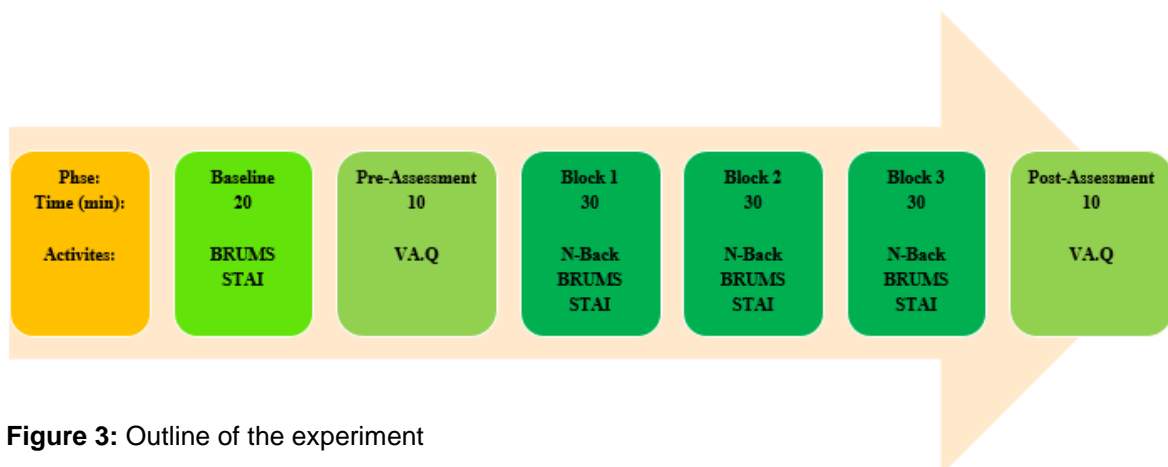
Phse:
Time (min):

Activites:

Baseline
20

BRUMS
STAI

Pre-Assessment
10

VA.Q

Block 1
30

N-Back
BRUMS
STAI

Block 2
30

N-Back
BRUMS
STAI

Block 3
30

N-Back
BRUMS
STAI

Post-Assessment
10

VA.Q

**Figure 3:** Outline of the experiment